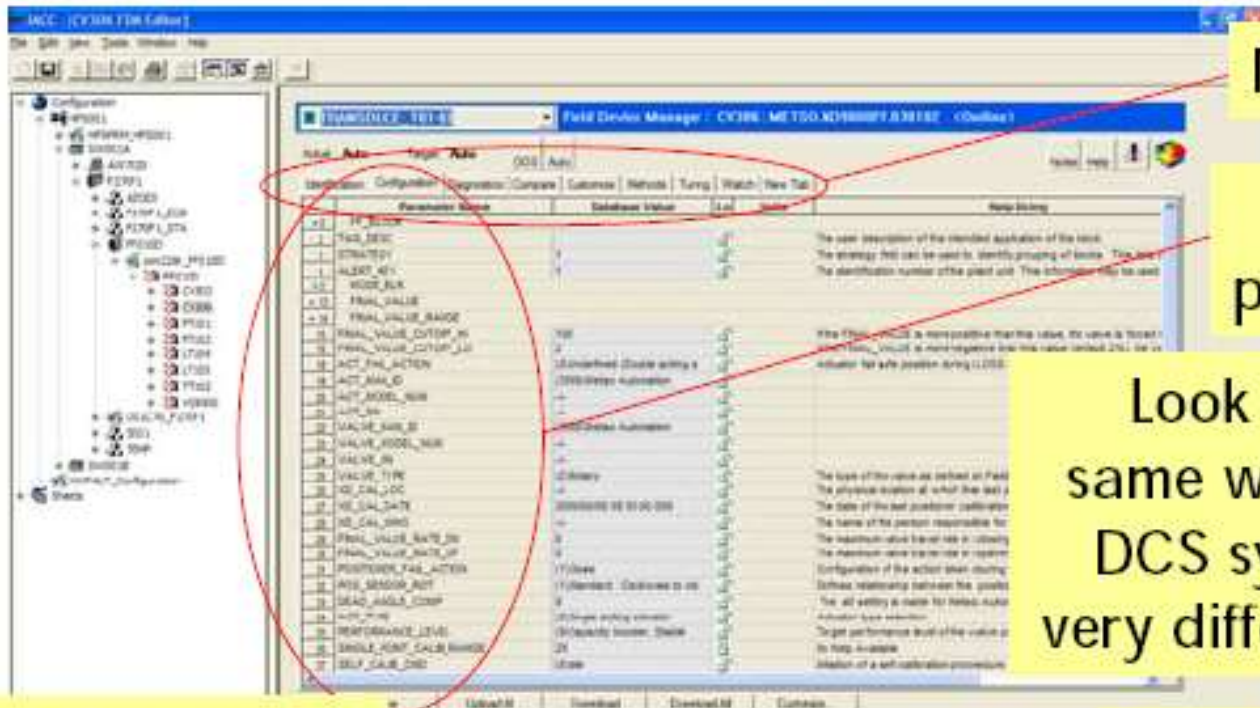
MCC - [CV306 FDM Editor]

File Edit View Tools Window Help

Configuration
HPS001
HFS/PWH_HPS001
SW001A
AI0700
FCFP1
PFS000
CV003
CV306
PT001
PT002
LT004
LT005
PT003
V00000
SW001B
Sheets

TRANSDUCER_TB1-83

Field Device Manager : CV306 : METSO.ND9000FF.038182 (Online)

Actual Auto Target Auto DDS Auto

Notes Help

Identification Configuration Diagnostics Compare Customize Methods Tuning Watch New Tab

| | Parameter Name | Database Value | | | Help String |
|---|---|---|---|---|---|
| | TAG_DESC | | | | The user description of the intended application of the block. |
| | STRATEGY | 1 | | | The strategy field can be used to identify grouping of blocks. |
| | ALERT_KEY | 1 | | | The identification number of the plant unit. |
| | MODE_BLK | | | | |
| | FINAL_VALUE | | | | |
| | FINAL_VALUE_RANGE | | | | |
| | FINAL_VALUE_CUTOFF_HI | 100 | | | |
| | FINAL_VALUE_CUTOFF_LO | | | | |
| | ACT_FAIL_ACTION | | | | Actuator fail safe position during LOSS |
| | ACT_MAN_ID | Metso Automation | | | |
| | ACT_MODEL_NUM | | | | |
| | VALVE_MAN_ID | Metso Automation | | | |
| | VALVE_MODEL_NUM | | | | |
| | VALVE_SN | | | | |
| | VALVE_TYPE | Rotary | | | |
| | XD_CAL_LOC | | | | |
| | XD_CAL_DATE | | | | |
| | XD_CAL_WHO | | | | |
| | FINAL_VALUE_RATE_DN | | | | |
| | FINAL_VALUE_RATE_UP | | | | |
| | POSITIONER_FAIL_ACTION | | | | |
| | POS_SENSOR_ROT | | | | |
| | DEAD_ANGLE_COMP | | | | |
| | PERFORMANCE_LEVEL | | | | |
| | SINGLE_POINT_CALIB_RANGE | 20 | | | |
| | SELF_CALIB_CMD | | | | |

Upload All Download Download All Compare

Look
same w
DCS sy
very diff
p